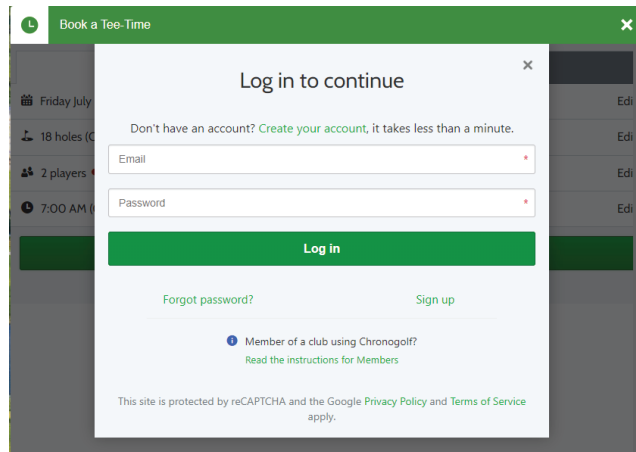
Book a Tee-Time

Friday July
18 holes (C
2 players
7:00 AM (

Edi
Edi
Edi
Edi

Log in to continue

Don't have an account? Create your account, it takes less than a minute.

Email *

Password *

Log in

Forgot password?

Sign up

Member of a club using Chronogolf?

Read the instructions for Members

This site is protected by reCAPTCHA and the Google Privacy Policy and Terms of Service apply.